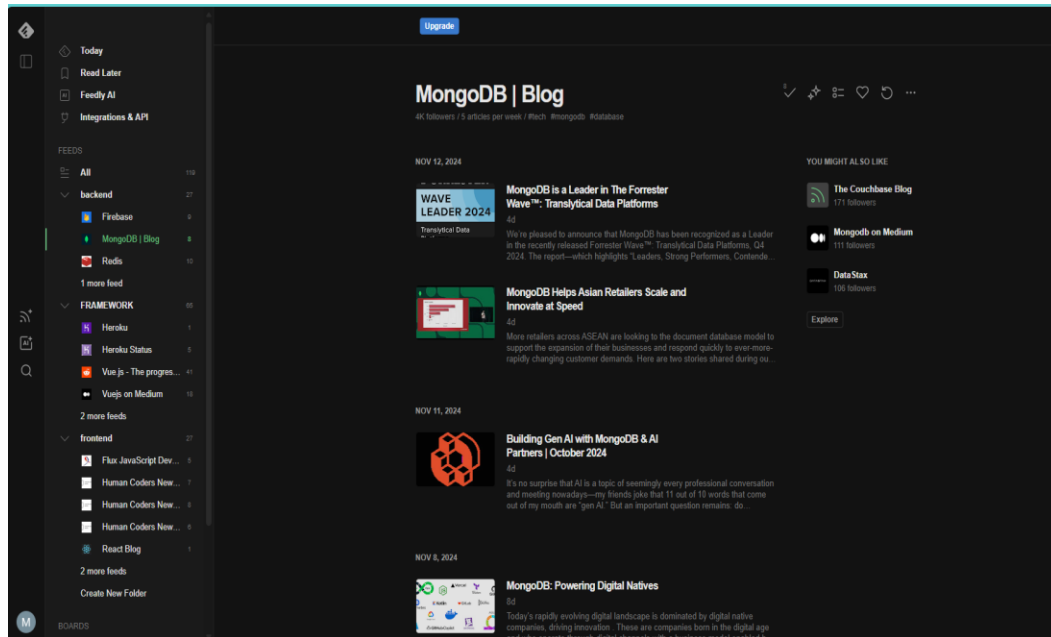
Today
Read Later
Feedly AI
Integrations & API

FEEDS
All 119
backend 27
Firebase 9
MongoDB | Blog 8
Redis 10
1 more feed
FRAMEWORK 65
Heroku 1
Heroku Status 5
Vue.js - The progres... 41
Vuejs on Medium 19
2 more feeds
frontend 27
Flux JavaScript Dev... 5
Human Coders New... 7
Human Coders New... 3
Human Coders New... 6
React Blog 1
2 more feeds
Create New Folder

BOARDS

M

Upgrade

MongoDB | Blog
4K followers / 5 articles per week / #tech #mongodb #database

NOV 12, 2024

WAVE LEADER 2024
Translytical Data

MongoDB is a Leader in The Forrester Wave™: Translytical Data Platforms
4d
We're pleased to announce that MongoDB has been recognized as a Leader in the recently released Forrester Wave™: Translytical Data Platforms, Q4 2024. The report—which highlights "Leaders, Strong Performers, Contende...

MongoDB Helps Asian Retailers Scale and Innovate at Speed
4d
More retailers across ASEAN are looking to the document database model to support the expansion of their businesses and respond quickly to ever-more-rapidly changing customer demands. Here are two stories shared during ou...

NOV 11, 2024

Building Gen AI with MongoDB & AI Partners | October 2024
4d
It's no surprise that AI is a topic of seemingly every professional conversation and meeting nowadays—my friends joke that 11 out of 10 words that come out of my mouth are "gen AI." But an important question remains: do...

NOV 8, 2024

MongoDB: Powering Digital Natives
8d
Today's rapidly evolving digital landscape is dominated by digital native companies, driving innovation . These are companies born in the digital age

YOU MIGHT ALSO LIKE
The Couchbase Blog
171 followers
Mongodb on Medium
111 followers
DataStax
106 followers
Explore